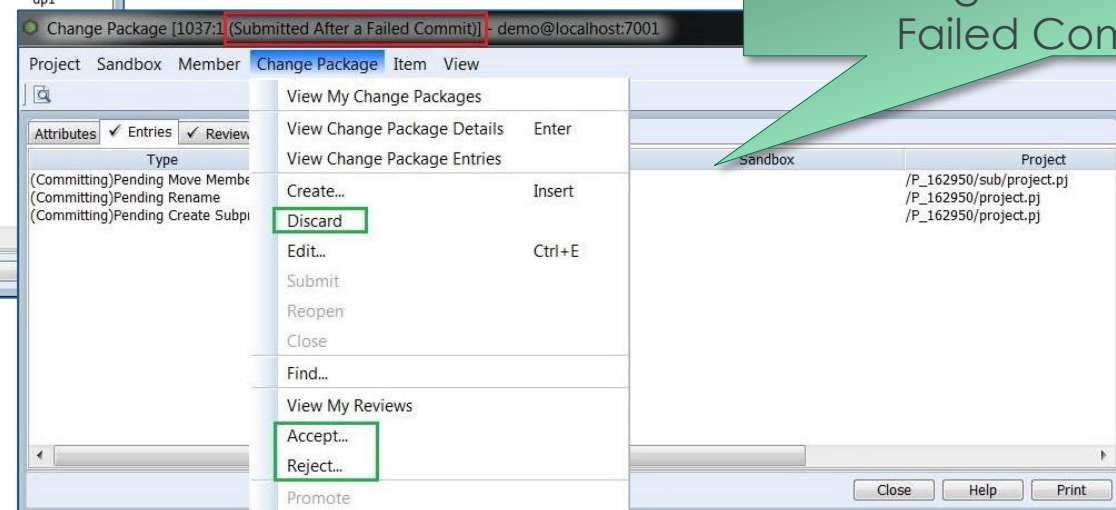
up1

Change Package [1037:1 (Submitted After a Failed Commit)] - demo@localhost:7001

Failed Con

Project Sandbox Member Change Package Item View

View My Change Packages
View Change Package Details Enter
View Change Package Entries
Create... Insert
Discard
Edit... Ctrl+E
Submit
Reopen
Close
Find...
View My Reviews
Accept...
Reject...
Promote

Attributes ✓ Entries ✓ Review

| Type | Sandbox | Project |
|---|---|---|
| (Committing)Pending Move Membe | | /P_162950/sub/project.pj |
| (Committing)Pending Rename | | /P_162950/project.pj |
| (Committing)Pending Create Subp | | /P_162950/project.pj |

Close Help Print